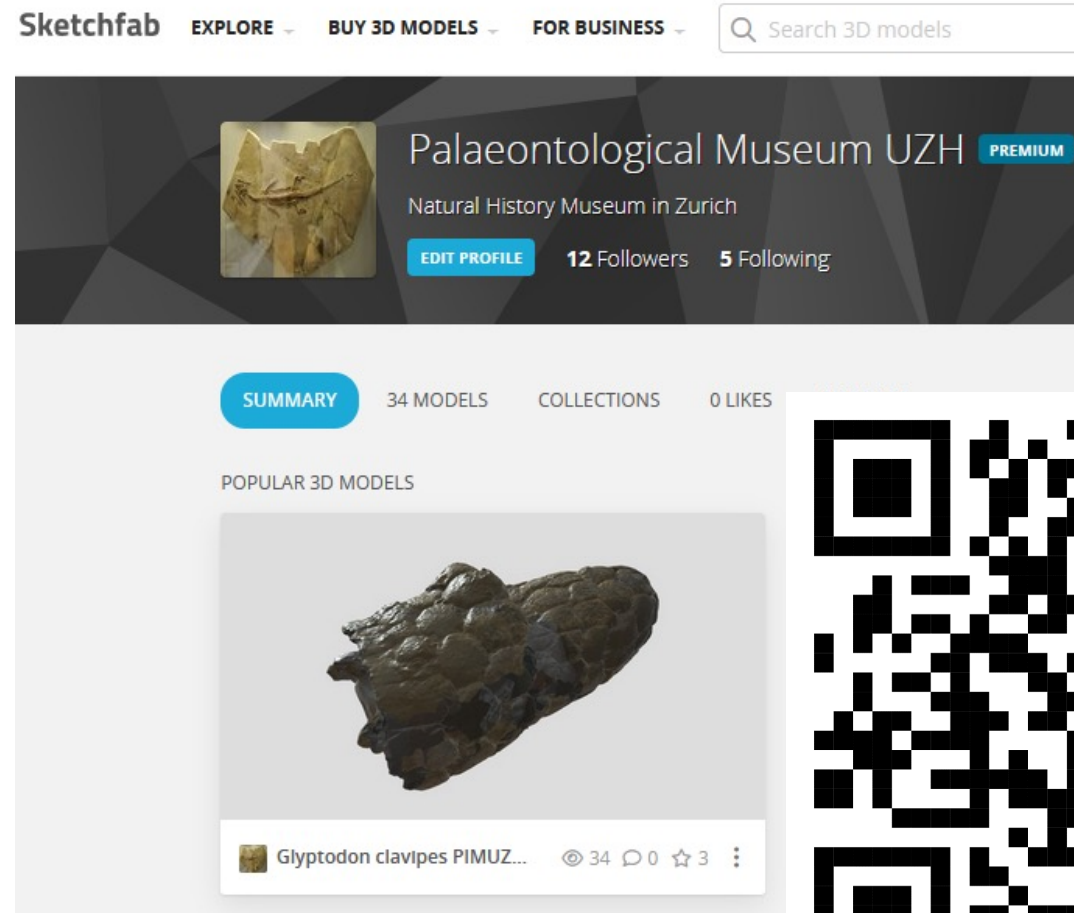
Sketchfab EXPLORE BUY 3D MODELS FOR BUSINESS Search 3D models

Palaeontological Museum UZH PREMIUM

Natural History Museum in Zurich

EDIT PROFILE 12 Followers 5 Following

SUMMARY 34 MODELS COLLECTIONS 0 LIKES

POPULAR 3D MODELS

Glyptodon clavipes PIMUZ... 34 0 3